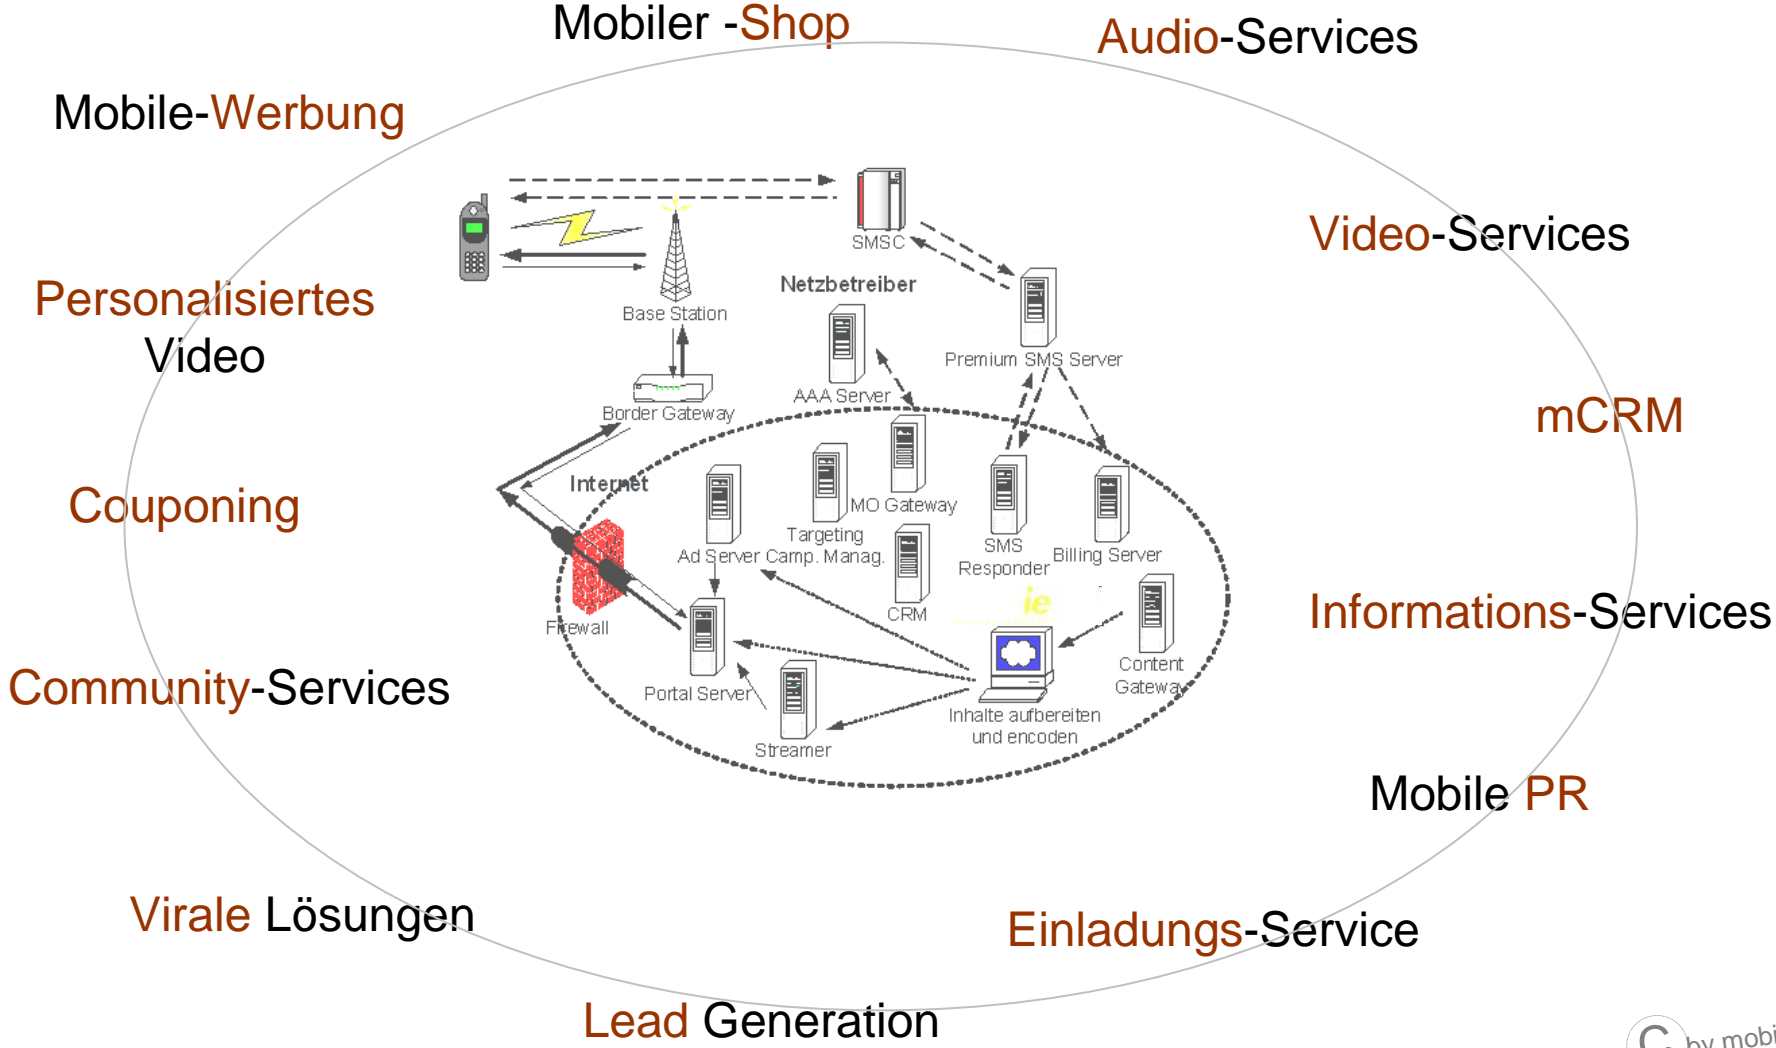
Mobiler -Shop

Audio-Services

Mobile-Werbung

Video-Services

Personalisiertes Video

mCRM

Couponing

Informations-Services

Community-Services

Mobile PR

Virale Lösungen

Einladungs-Service

Lead Generation

SMSC

Base Station

Netzbetreiber

Premium SMS Server

AAA Server

Border Gateway

Internet

MO Gateway

Targeting

Ad Server Camp. Manag.

SMS Responder

Billing Server

CRM

Firewall

Portal Server

Content Gateway

Streamer

Inhalte aufbereiten und encoden

ie

C by mobi